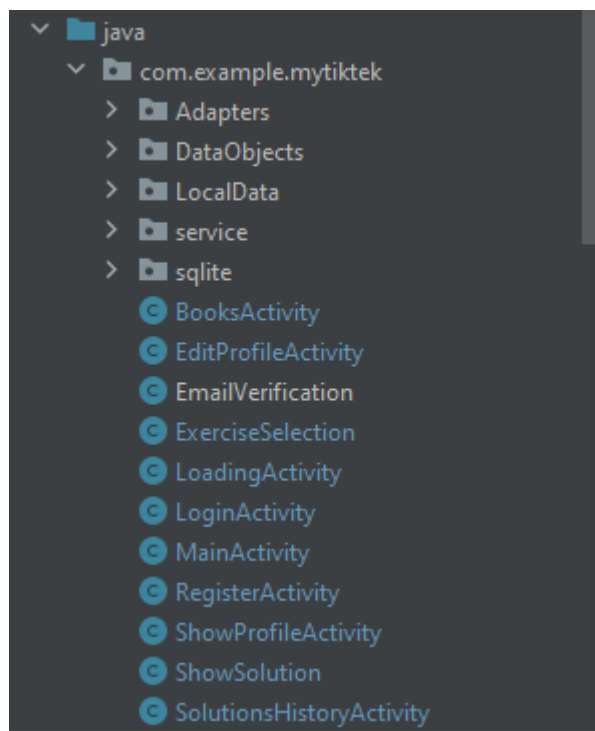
java
com.example.mytiktek
Adapters
DataObjects
LocalData
service
sqlite
BooksActivity
EditProfileActivity
EmailVerification
ExerciseSelection
LoadingActivity
LoginActivity
MainActivity
RegisterActivity
ShowProfileActivity
ShowSolution
SolutionsHistoryActivity